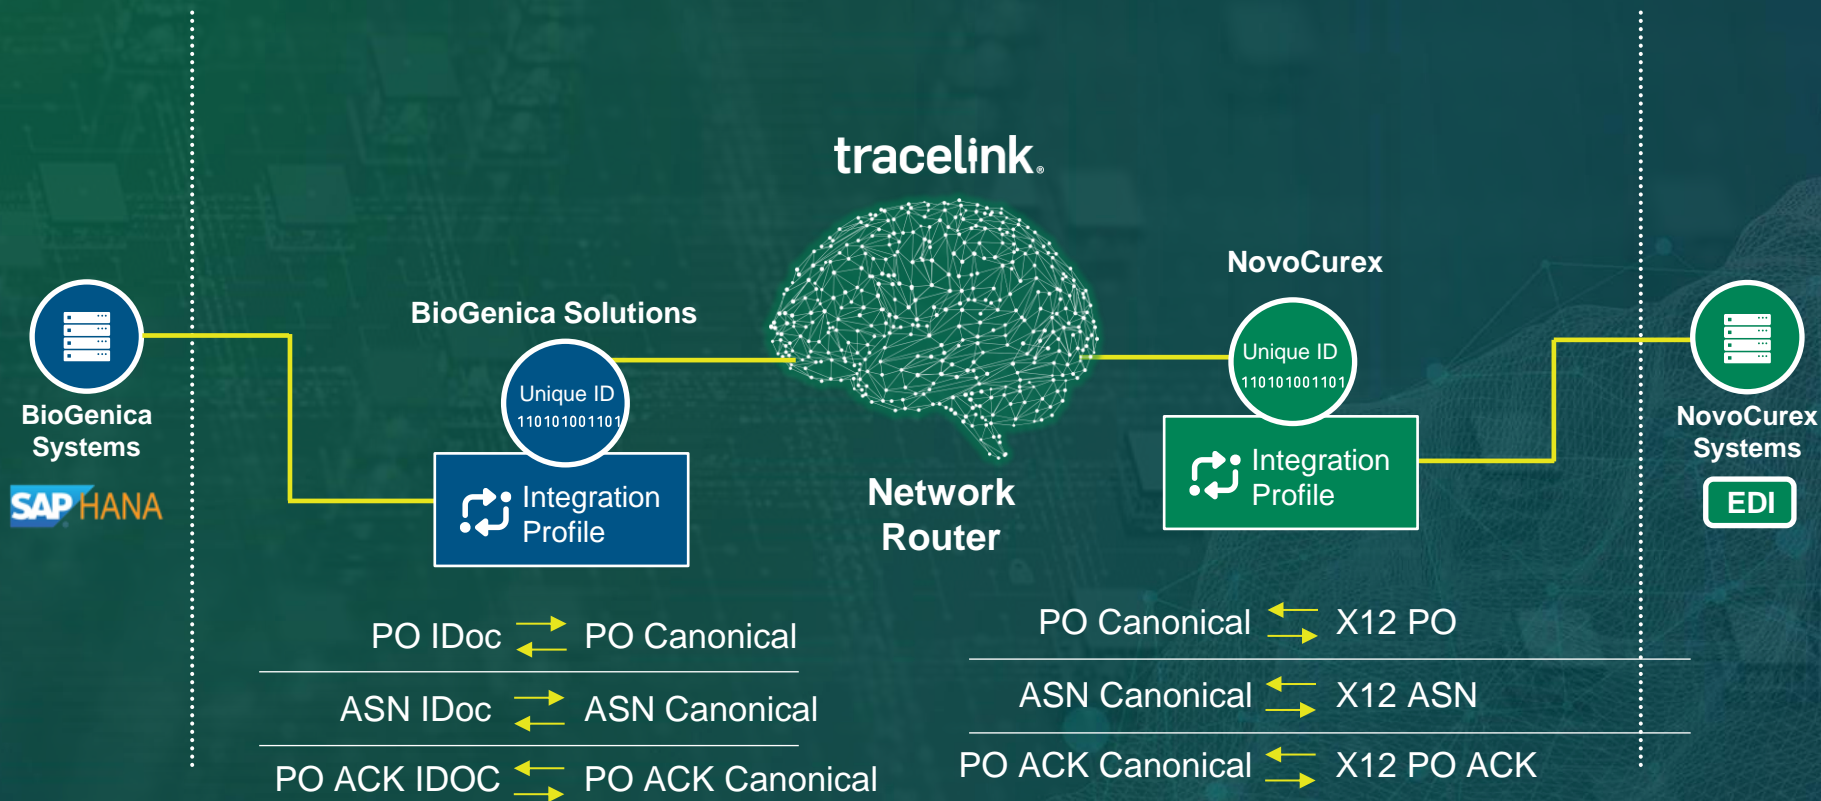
tracelink

BioGenica Systems

SAP HANA

BioGenica Solutions

Unique ID
110101001101

Integration Profile

Network Router

NovoCurex

Unique ID
110101001101

Integration Profile

NovoCurex Systems

EDI

| | |
|---|---|
| PO IDoc | PO Canonical |
| ASN IDoc | ASN Canonical |
| PO ACK IDOC | PO ACK Canonical |

| | |
|---|---|
| PO Canonical | X12 PO |
| ASN Canonical | X12 ASN |
| PO ACK Canonical | X12 PO ACK |